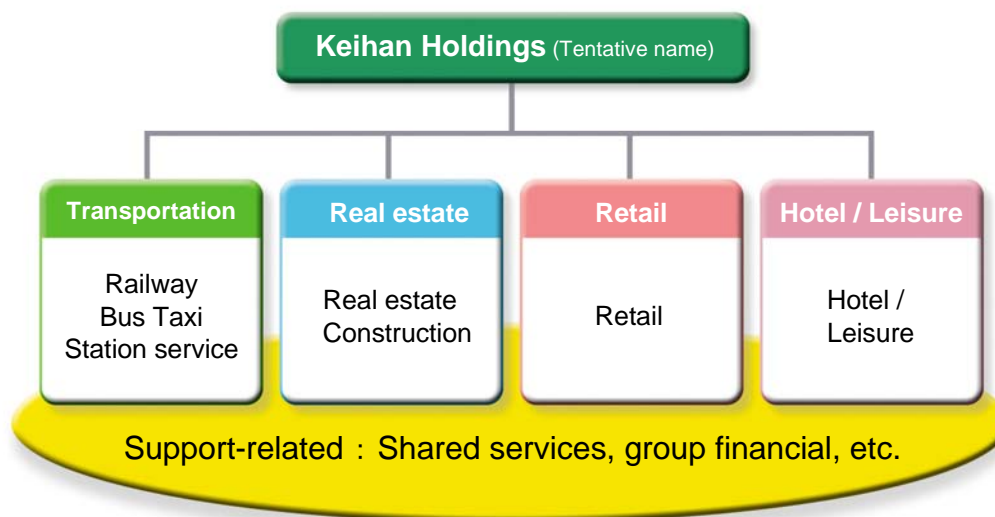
Keihan Holdings (Tentative name)

Transportation
Railway
Bus Taxi
Station service

Real estate
Real estate
Construction

Retail
Retail

Hotel / Leisure
Hotel /
Leisure

Support-related：Shared services, group financial, etc.